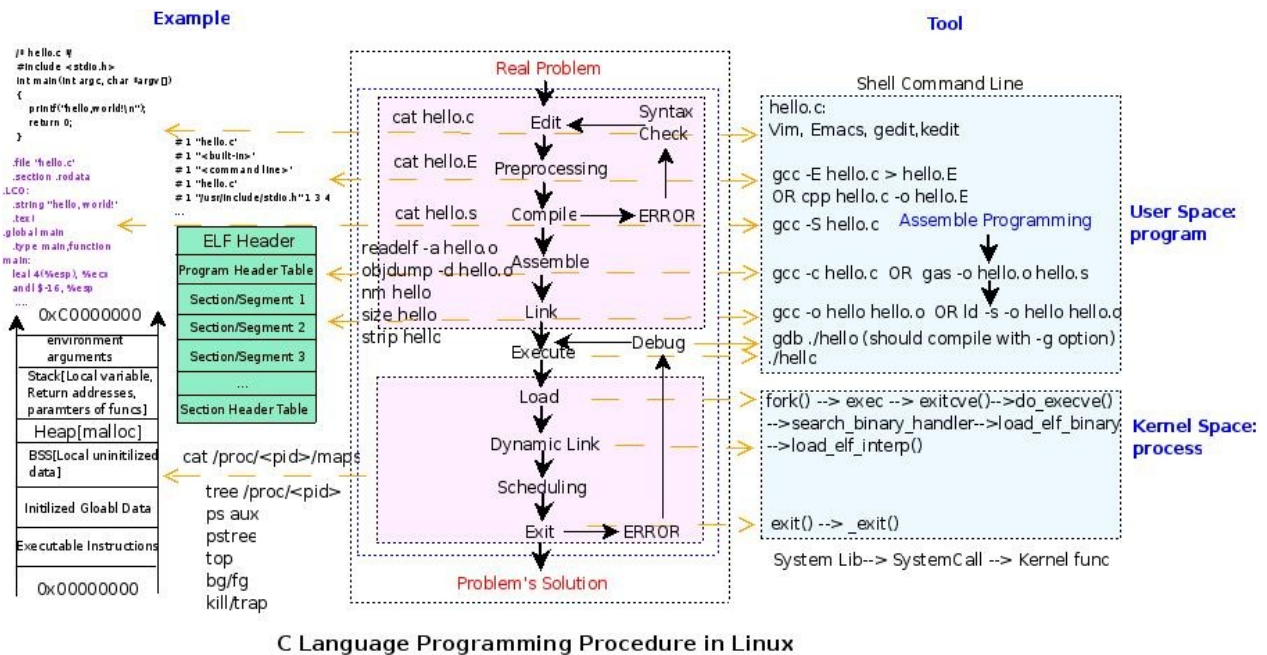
Example

Tool

/* hello.c */
#include <stdio.h>
int main(int argc, char *argv[])
{
printf("hello,world!\n");
return 0;
}

# 1 "hello.c"
# 1 "<built-in>"
# 1 "<command line>"
# 1 "hello.c"
# 1 "/usr/include/stdio.h" 1 3 4
...

.file "hello.c"
.section .rodata
.LC0:
.string "hello, world!"
.text
.global main
.type main,function
main:
leal 4(%esp), %ecx
andl $-16, %esp
....

ELF Header
Program Header Table
Section/Segment 1
Section/Segment 2
Section/Segment 3
...
Section Header Table

0xC0000000
environment arguments
Stack[Local variable, Return addresses, paramters of funcs]
Heap[malloc]
BSS[Local uninitilized data]
Initilized Gloabl Data
Executable Instructions
0x00000000

Real Problem
cat hello.c
Edit
Syntax Check
cat hello.E
Preprocessing
cat hello.s
Compile
ERROR
readelf -a hello.o
objdump -d hello.o
Assemble
nm hello
size hello
Link
strip hello
Execute
Debug
Load
Dynamic Link
Scheduling
Exit
ERROR
Problem's Solution

cat /proc/<pid>/maps
tree /proc/<pid>
ps aux
pstree
top
bg/fg
kill/trap

Shell Command Line
hello.c:
Vim, Emacs, gedit,kedit
gcc -E hello.c > hello.E
OR cpp hello.c -o hello.E
gcc -S hello.c
Assemble Programming
gcc -c hello.c OR gas -o hello.o hello.s
gcc -o hello hello.o OR ld -s -o hello hello.o
gdb ./hello (should compile with -g option)
./hello

User Space: program

fork() --> exec --> exitcve()-->do_execve()
-->search_binary_handler-->load_elf_binary
-->load_elf_interp()
exit() --> _exit()

Kernel Space: process

System Lib--> SystemCall --> Kernel func

C Language Programming Procedure in Linux